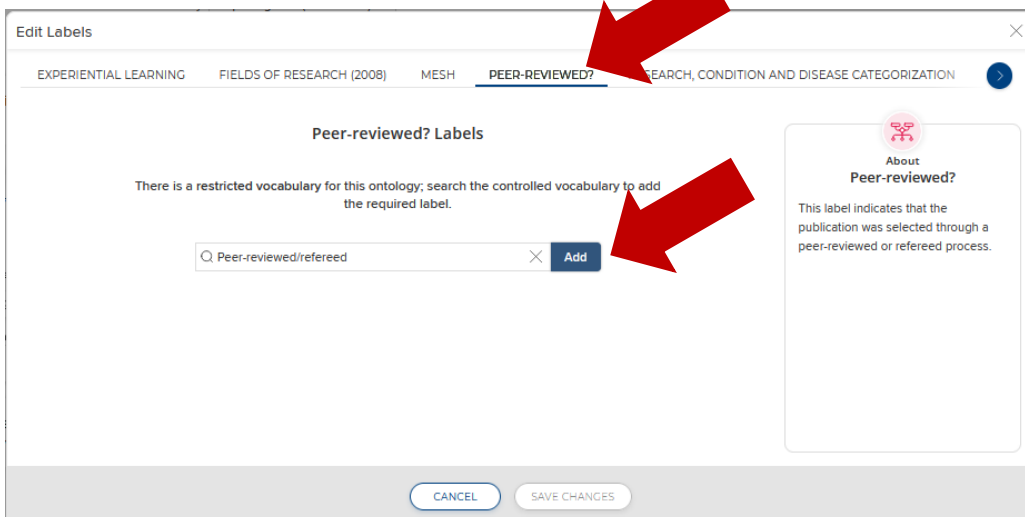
Edit Labels

EXPERIENTIAL LEARNING   FIELDS OF RESEARCH (2008)   MESH   PEER-REVIEWED?   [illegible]SEARCH, CONDITION AND DISEASE CATEGORIZATION

Peer-reviewed? Labels

There is a restricted vocabulary for this ontology; search the controlled vocabulary to add the required label.

Peer-reviewed/refereed

Add

About
Peer-reviewed?

This label indicates that the publication was selected through a peer-reviewed or refereed process.

CANCEL   SAVE CHANGES